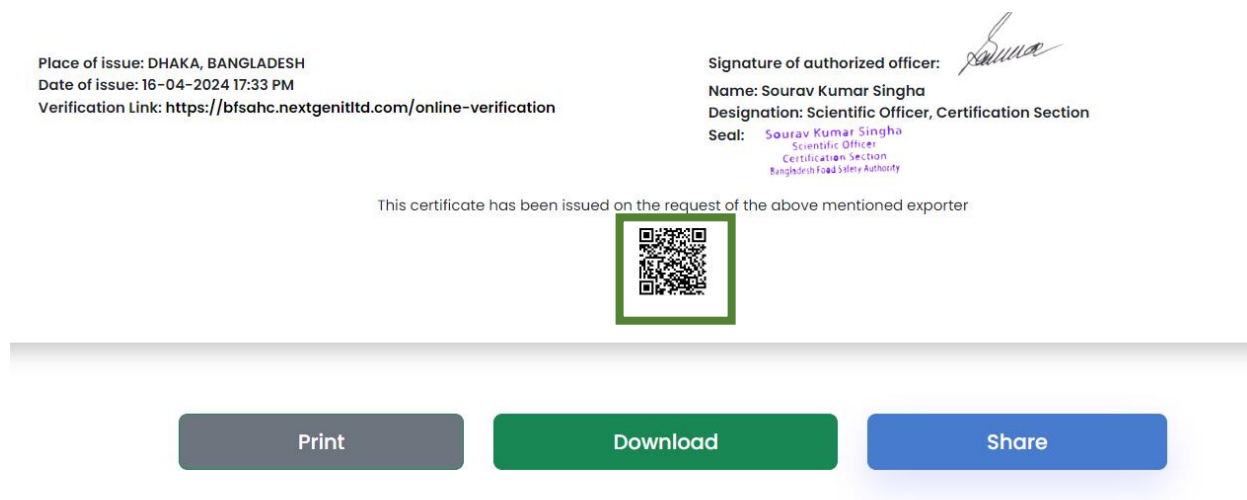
Place of issue: DHAKA, BANGLADESH
Date of issue: 16-04-2024 17:33 PM
Verification Link: https://bfsahc.nextgenitltd.com/online-verification

Signature of authorized officer: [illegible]
Name: Sourav Kumar Singha
Designation: Scientific Officer, Certification Section
Seal: Sourav Kumar Singha
Scientific Officer
Certification Section
Bangladesh Food Safety Authority

This certificate has been issued on the request of the above mentioned exporter

Print
Download
Share